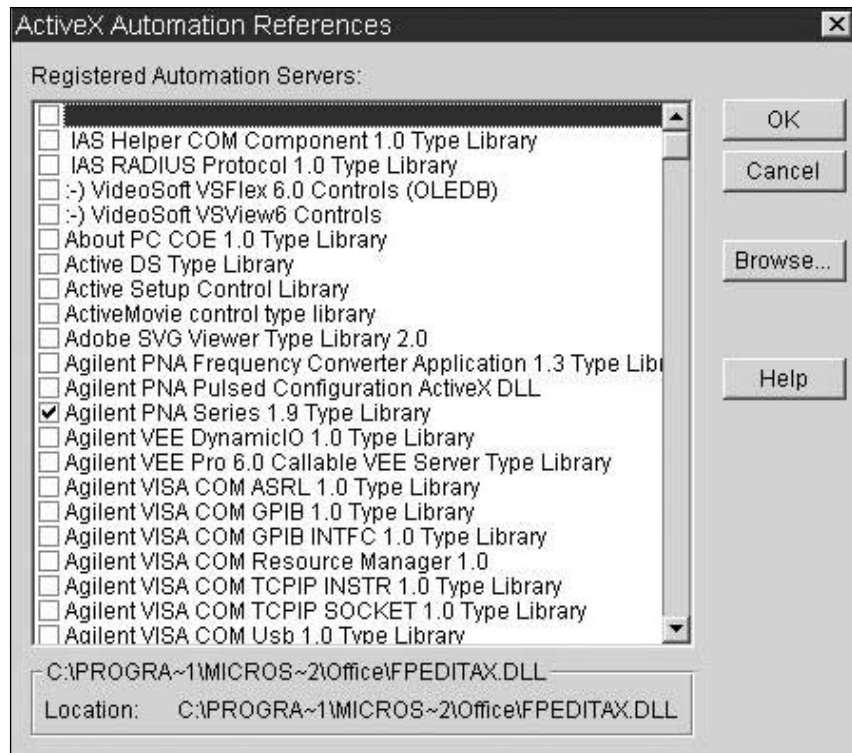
ActiveX Automation References

Registered Automation Servers:

IAS Helper COM Component 1.0 Type Library
IAS RADIUS Protocol 1.0 Type Library
:-) VideoSoft VSFlex 6.0 Controls (OLEDB)
:-) VideoSoft VSView6 Controls
About PC COE 1.0 Type Library
Active DS Type Library
Active Setup Control Library
ActiveMovie control type library
Adobe SVG Viewer Type Library 2.0
Agilent PNA Frequency Converter Application 1.3 Type Libr
Agilent PNA Pulsed Configuration ActiveX DLL
Agilent PNA Series 1.9 Type Library
Agilent VEE DynamicIO 1.0 Type Library
Agilent VEE Pro 6.0 Callable VEE Server Type Library
Agilent VISA COM ASRL 1.0 Type Library
Agilent VISA COM GPIB 1.0 Type Library
Agilent VISA COM GPIB INTFC 1.0 Type Library
Agilent VISA COM Resource Manager 1.0
Agilent VISA COM TCPIP INSTR 1.0 Type Library
Agilent VISA COM TCPIP SOCKET 1.0 Type Library
Agilent VISA COM Usb 1.0 Type Library

OK
Cancel
Browse...
Help

C:\PROGRA~1\MICROS~2\Office\FPEDITAX.DLL
Location: C:\PROGRA~1\MICROS~2\Office\FPEDITAX.DLL